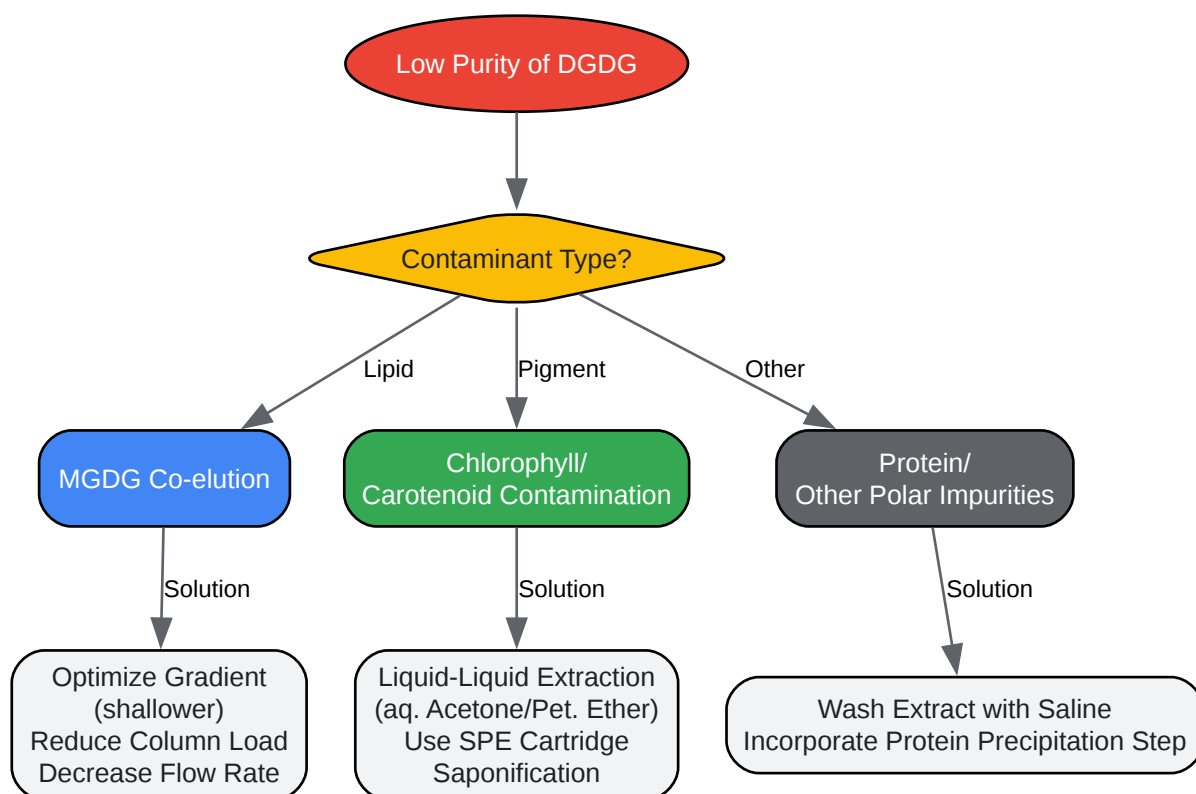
Low Purity of DGDG

Contaminant Type?

Lipid

Pigment

Other

MGDG Co-elution

Chlorophyll/
Carotenoid Contamination

Protein/
Other Polar Impurities

Solution

Solution

Solution

Optimize Gradient (shallower)
Reduce Column Load
Decrease Flow Rate

Liquid-Liquid Extraction (aq. Acetone/Pet. Ether)
Use SPE Cartridge
Saponification

Wash Extract with Saline
Incorporate Protein Precipitation Step